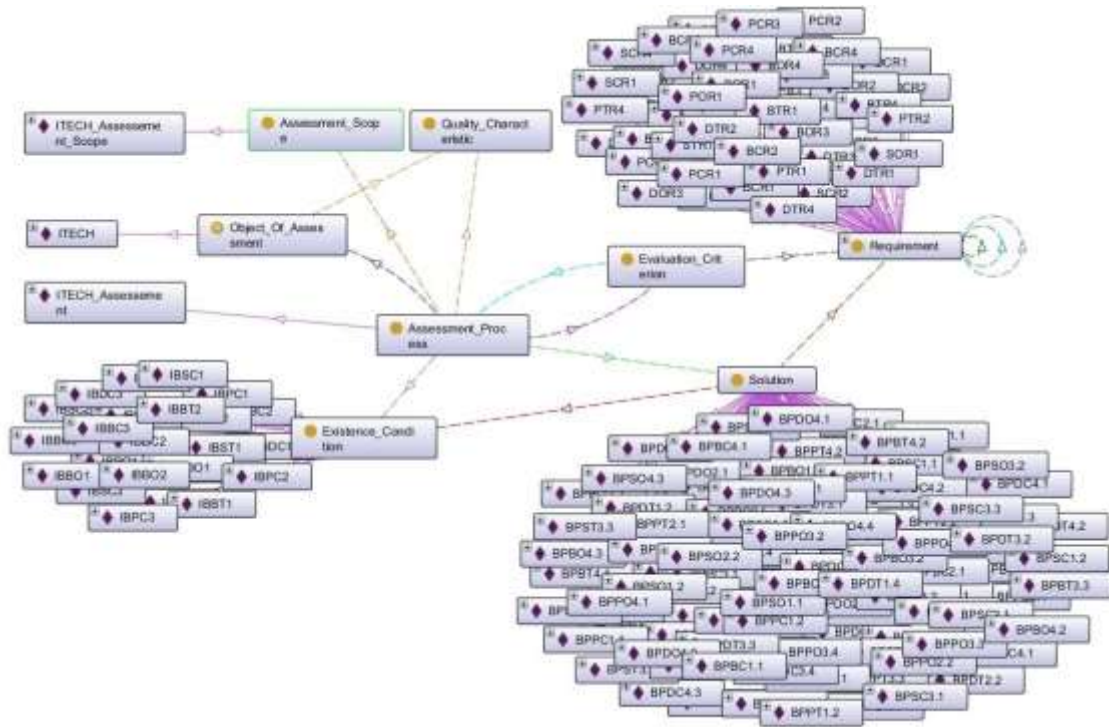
ITECH_Assessment_Scope

Assessment_Scope

Quality_Characteristic

ITECH

Object_Of_Assessment

Evaluation_Criterion

Requirement

ITECH_Assessment

Assessment_Process

Solution

Existence_Condition

PCR3 PCR2 SCR4 BCR PCR4 BCR4 SCR1 SCR1 PCR1 PTR4 BTR1 PTR2 DTR2 BCR3 BCR2 SCR1 PCR1 PTR1 DTR1 DCR3 BCR2 DTR4

IBSC1 IBDC3 IBPC1 IBBT2 IBBC3 IBBC2 IBST1 IBBO1 IBBO2 IBPC2 IBST1 IBPC3

BPDO4.1 BPBC4.1 BPBT4.2 BPPT4.2 BPSO3.2 BPSO4.3 BPPT1.1 BPDC4.1 BPDO4.3 BPSC3.3 BPST3.3 BPPT2.1 BPDT3.2 BPPO3.2 BPBO4.3 BPSO2.2 BPSC1.2 BPBT3.3 BPDT1.4 BPPO4.1 BPSO1.1 BPPC1.2 BPBO4.2 BPPO3.2 BPPO3.4 BPBC1.1 BPPO2.2 BPFDC4.3 BPSC3.1 BPPT1.2